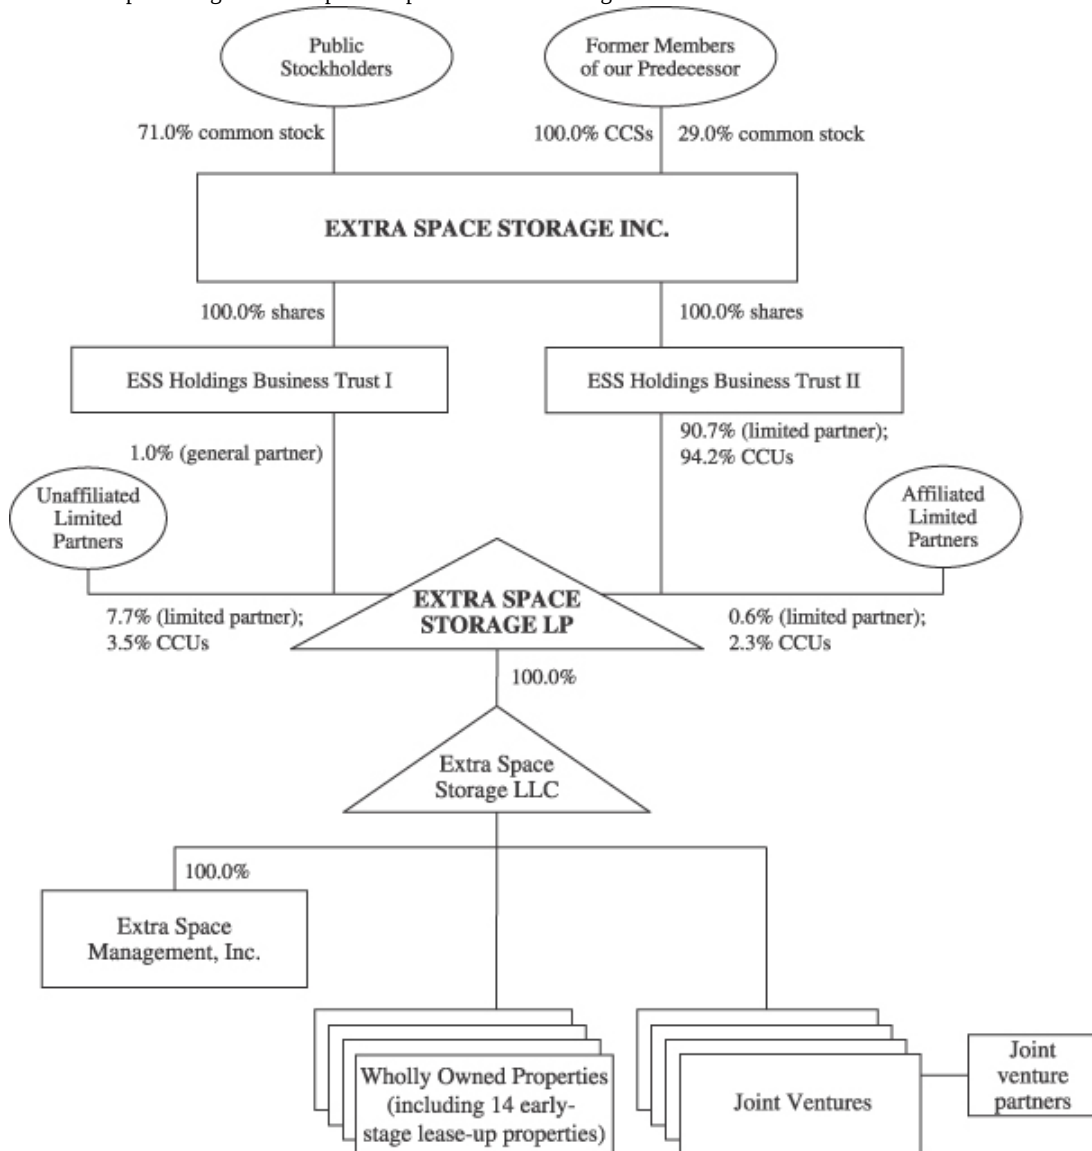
Public Stockholders

Former Members of our Predecessor

71.0% common stock

100.0% CCSs

29.0% common stock

EXTRA SPACE STORAGE INC.

100.0% shares

100.0% shares

ESS Holdings Business Trust I

ESS Holdings Business Trust II

1.0% (general partner)

90.7% (limited partner); 94.2% CCUs

Unaffiliated Limited Partners

Affiliated Limited Partners

7.7% (limited partner); 3.5% CCUs

EXTRA SPACE STORAGE LP

0.6% (limited partner); 2.3% CCUs

100.0%

Extra Space Storage LLC

100.0%

Extra Space Management, Inc.

Wholly Owned Properties (including 14 early-stage lease-up properties)

Joint Ventures

Joint venture partners